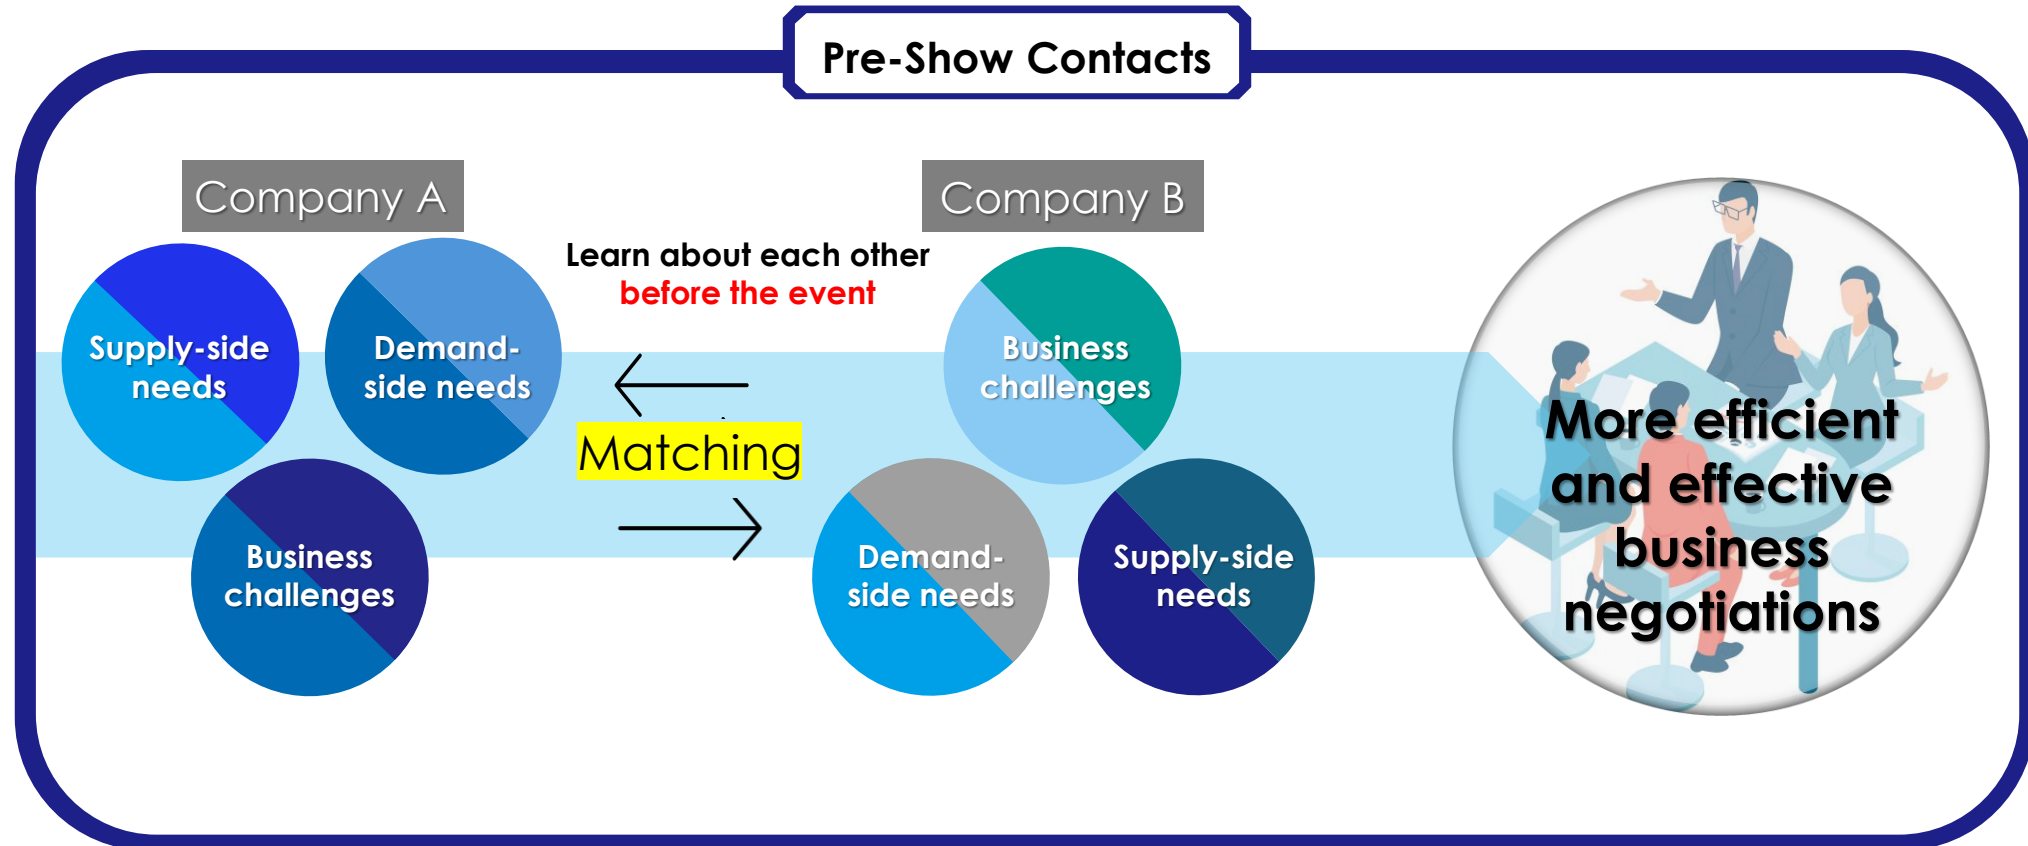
Pre-Show Contacts

Company A

Supply-side needs

Demand-side needs

Business challenges

Learn about each other before the event

Matching

Company B

Business challenges

Demand-side needs

Supply-side needs

More efficient and effective business negotiations